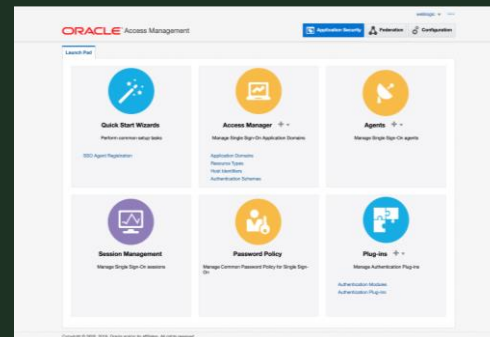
weblogic ▾

ORACLE Access Management

Application Security Federation Configuration

Launch Pad

Quick Start Wizards

Perform common setup tasks

SSO Agent Registration

Access Manager

Manage Single Sign-On Application Domains

Application Domains
Resource Types
Host Identifiers
Authentication Schemes

Agents

Manage Single Sign-On agents

Session Management

Manage Single Sign-On sessions

Password Policy

Manage Common Password Policy for Single Sign-On

Plug-ins

Manage Authentication Plug-ins

Authentication Modules
Authentication Plug-ins

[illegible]